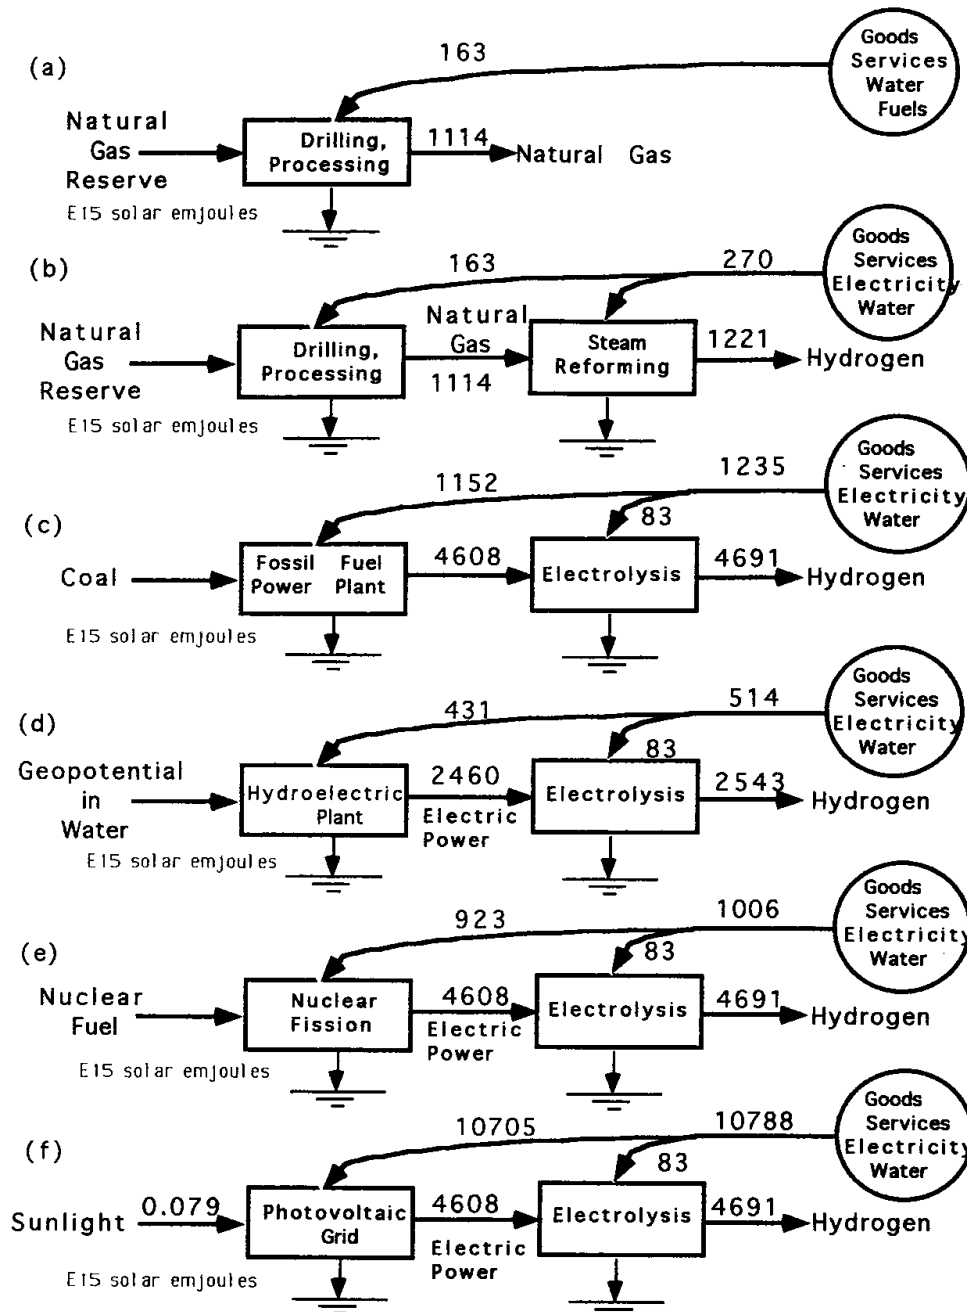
(a)

163

Goods Services Water Fuels

Natural Gas Reserve

Drilling, Processing

1114

Natural Gas

E15 solar emjoules

(b)

163

270

Goods Services Electricity Water

Natural Gas Reserve

Drilling, Processing

Natural Gas

1114

Steam Reforming

1221

Hydrogen

E15 solar emjoules

(c)

1152

1235

Goods Services Electricity Water

83

Coal

Fossil Fuel Power Plant

4608

Electrolysis

4691

Hydrogen

E15 solar emjoules

(d)

431

514

Goods Services Electricity Water

83

Geopotential in Water

Hydroelectric Plant

2460

Electric Power

Electrolysis

2543

Hydrogen

E15 solar emjoules

(e)

923

1006

Goods Services Electricity Water

83

Nuclear Fuel

Nuclear Fission

4608

Electric Power

Electrolysis

4691

Hydrogen

E15 solar emjoules

(f)

10705

10788

Goods Services Electricity Water

83

Sunlight

0.079

Photovoltaic Grid

4608

Electric Power

Electrolysis

4691

Hydrogen

E15 solar emjoules